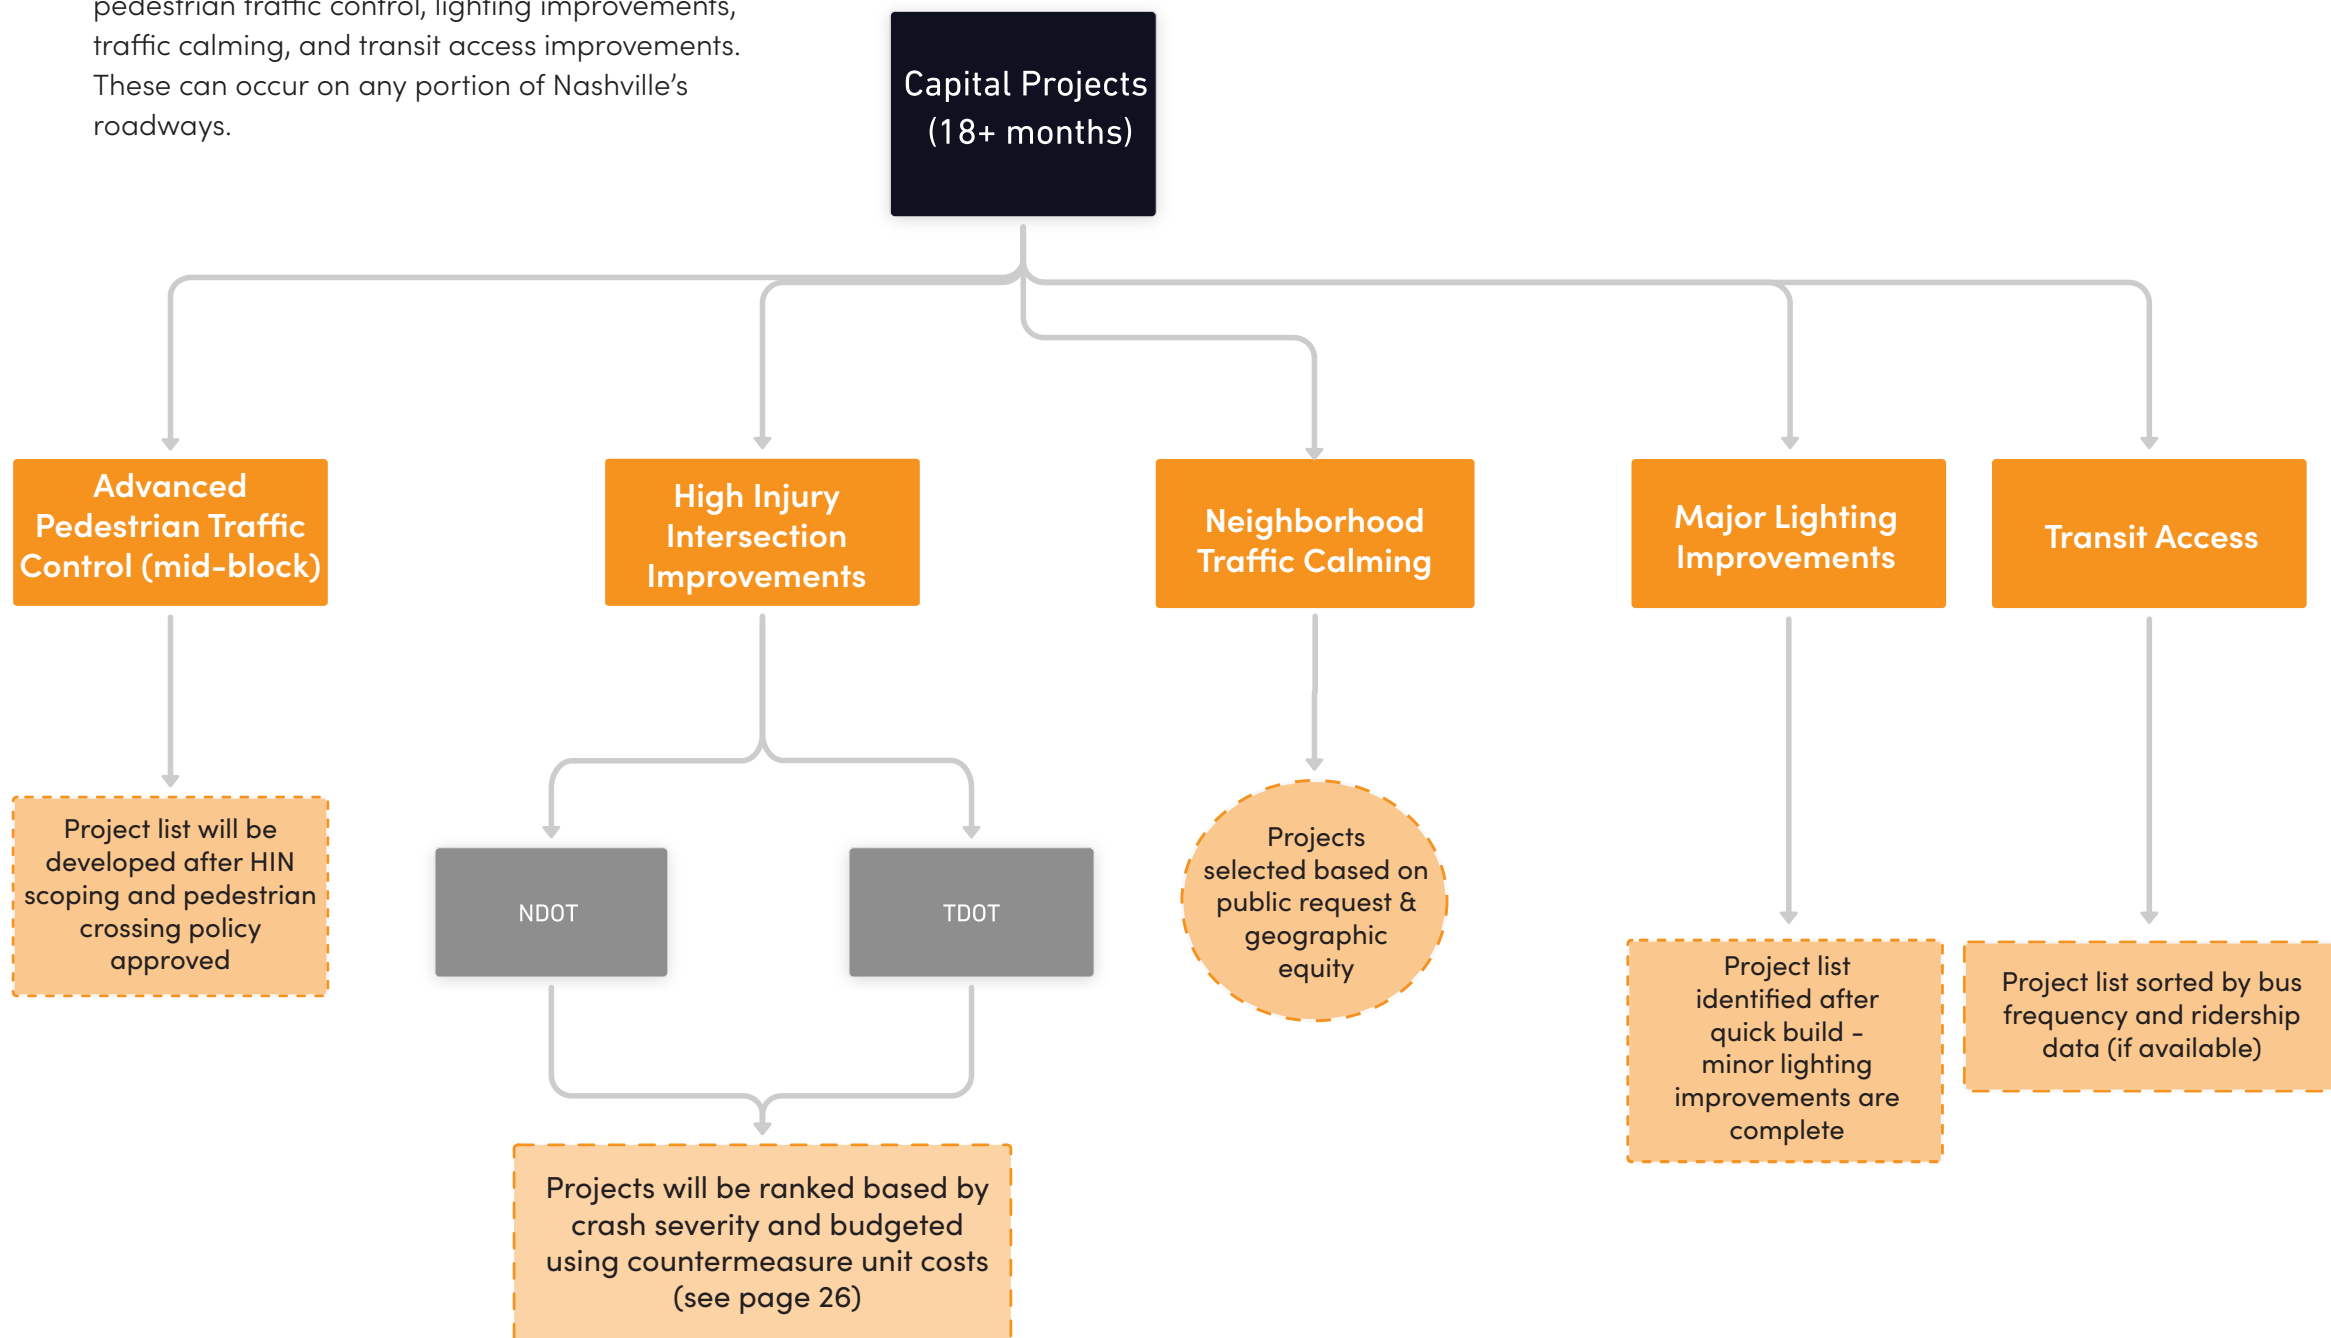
pedestrian traffic control, lighting improvements, traffic calming, and transit access improvements. These can occur on any portion of Nashville's roadways.

Capital Projects (18+ months)

Advanced Pedestrian Traffic Control (mid-block)

High Injury Intersection Improvements

Neighborhood Traffic Calming

Major Lighting Improvements

Transit Access

Project list will be developed after HIN scoping and pedestrian crossing policy approved

NDOT

TDOT

Projects selected based on public request & geographic equity

Project list identified after quick build – minor lighting improvements are complete

Project list sorted by bus frequency and ridership data (if available)

Projects will be ranked based by crash severity and budgeted using countermeasure unit costs (see page 26)